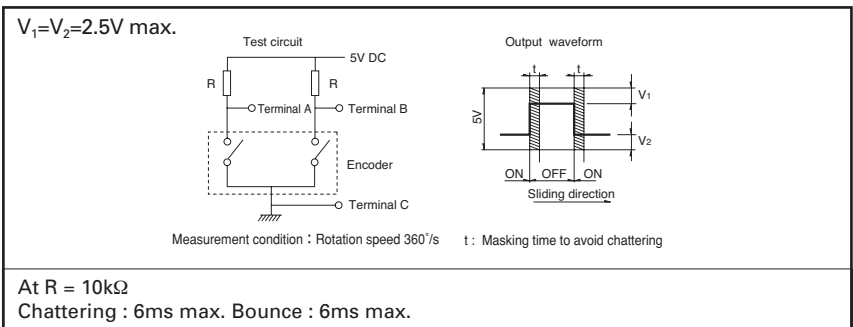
$V_1$=$V_2$=2.5V max.

Test circuit

5V DC

R

R

Terminal A

Terminal B

Encoder

Terminal C

Output waveform

t

t

5V

$V_1$

$V_2$

ON

OFF

ON

Sliding direction

Measurement condition：Rotation speed 360˚/s

t : Masking time to avoid chattering

At R = 10kΩ

Chattering : 6ms max. Bounce : 6ms max.